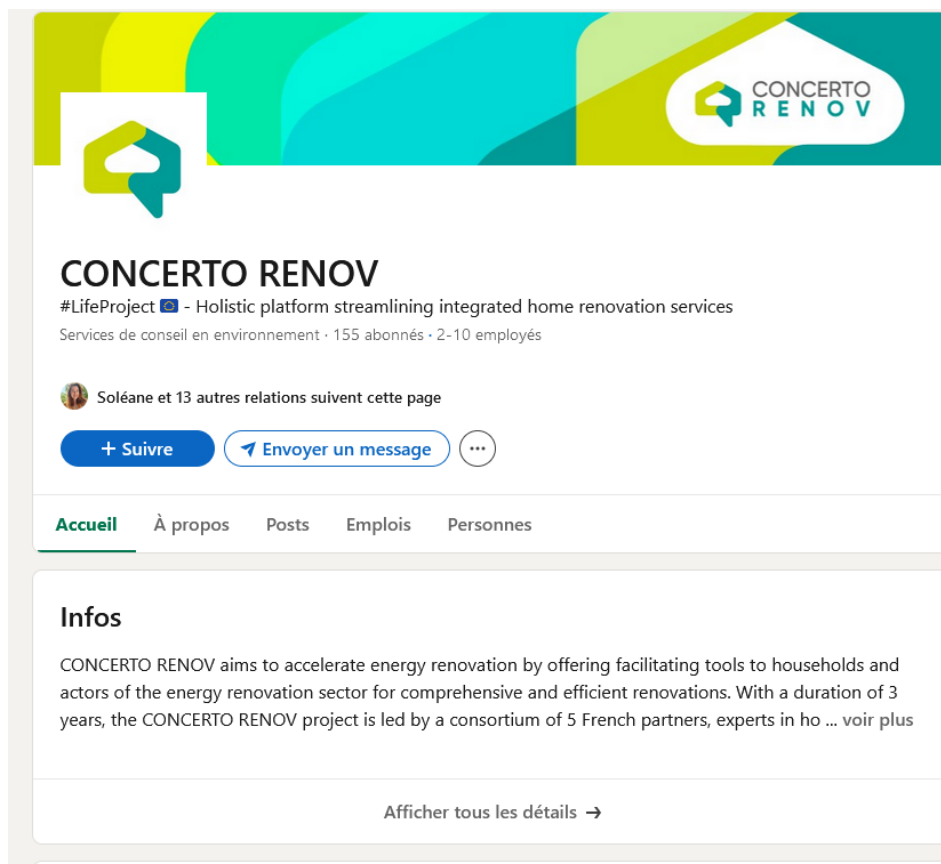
CONCERTO RENOV

CONCERTO RENOV

#LifeProject 🇪🇺 - Holistic platform streamlining integrated home renovation services

Services de conseil en environnement · 155 abonnés · 2-10 employés

Soléane et 13 autres relations suivent cette page

+ Suivre

Envoyer un message

···

Accueil

À propos

Posts

Emplois

Personnes

Infos

CONCERTO RENOV aims to accelerate energy renovation by offering facilitating tools to households and actors of the energy renovation sector for comprehensive and efficient renovations. With a duration of 3 years, the CONCERTO RENOV project is led by a consortium of 5 French partners, experts in ho ... voir plus

Afficher tous les détails →